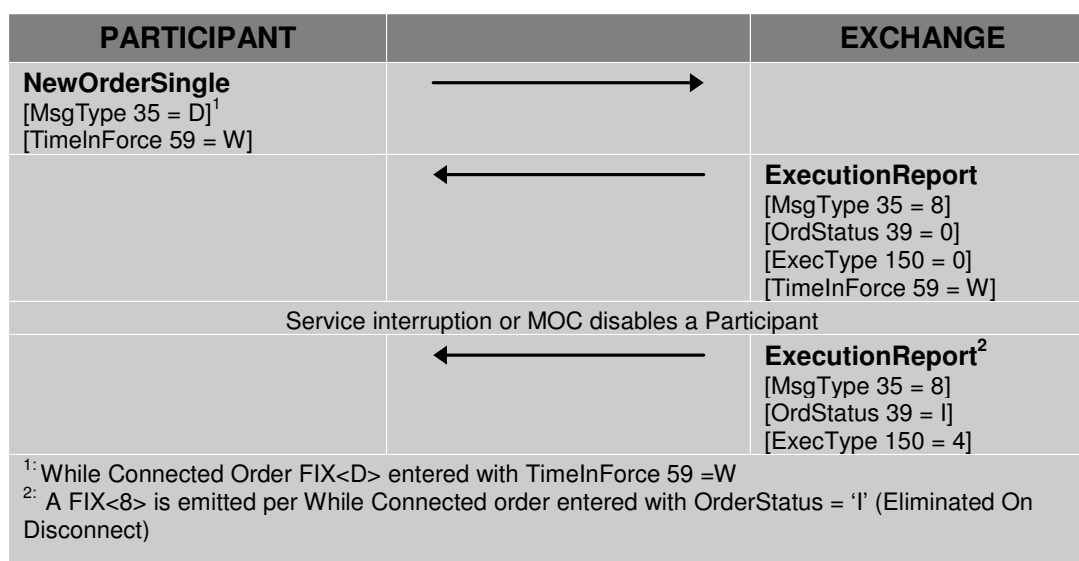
| PARTICIPANT | | EXCHANGE |
|---|---|---|
| **NewOrderSingle** [MsgType 35 = D]$^1$ [TimeInForce 59 = W] | → | |
| | ← | **ExecutionReport** [MsgType 35 = 8] [OrdStatus 39 = 0] [ExecType 150 = 0] [TimeInForce 59 = W] |
| Service interruption or MOC disables a Participant | | |
| | ← | **ExecutionReport$^2$** [MsgType 35 = 8] [OrdStatus 39 = I] [ExecType 150 = 4] |

$^{1:}$ While Connected Order FIX<D> entered with TimeInForce 59 =W
$^{2:}$ A FIX<8> is emitted per While Connected order entered with OrderStatus = 'I' (Eliminated On Disconnect)